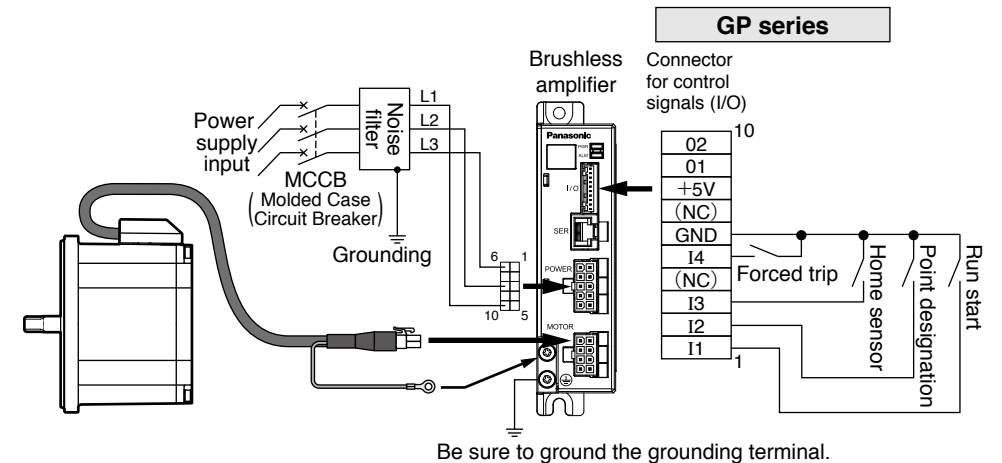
GP series

Brushless amplifier

Connector for control signals (I/O)

Power supply input

Noise filter

L1
L2
L3

MCCB (Molded Case Circuit Breaker)

Grounding

6 1
10 5

Panasonic

POWER
ALM

I/O

SER

POWER

MOTOR

10

| 02 |
|---|
| 01 |
| +5V |
| (NC) |
| GND |
| I4 |
| (NC) |
| I3 |
| I2 |
| I1 |

1

Forced trip

Home sensor

Point designation

Run start

Be sure to ground the grounding terminal.